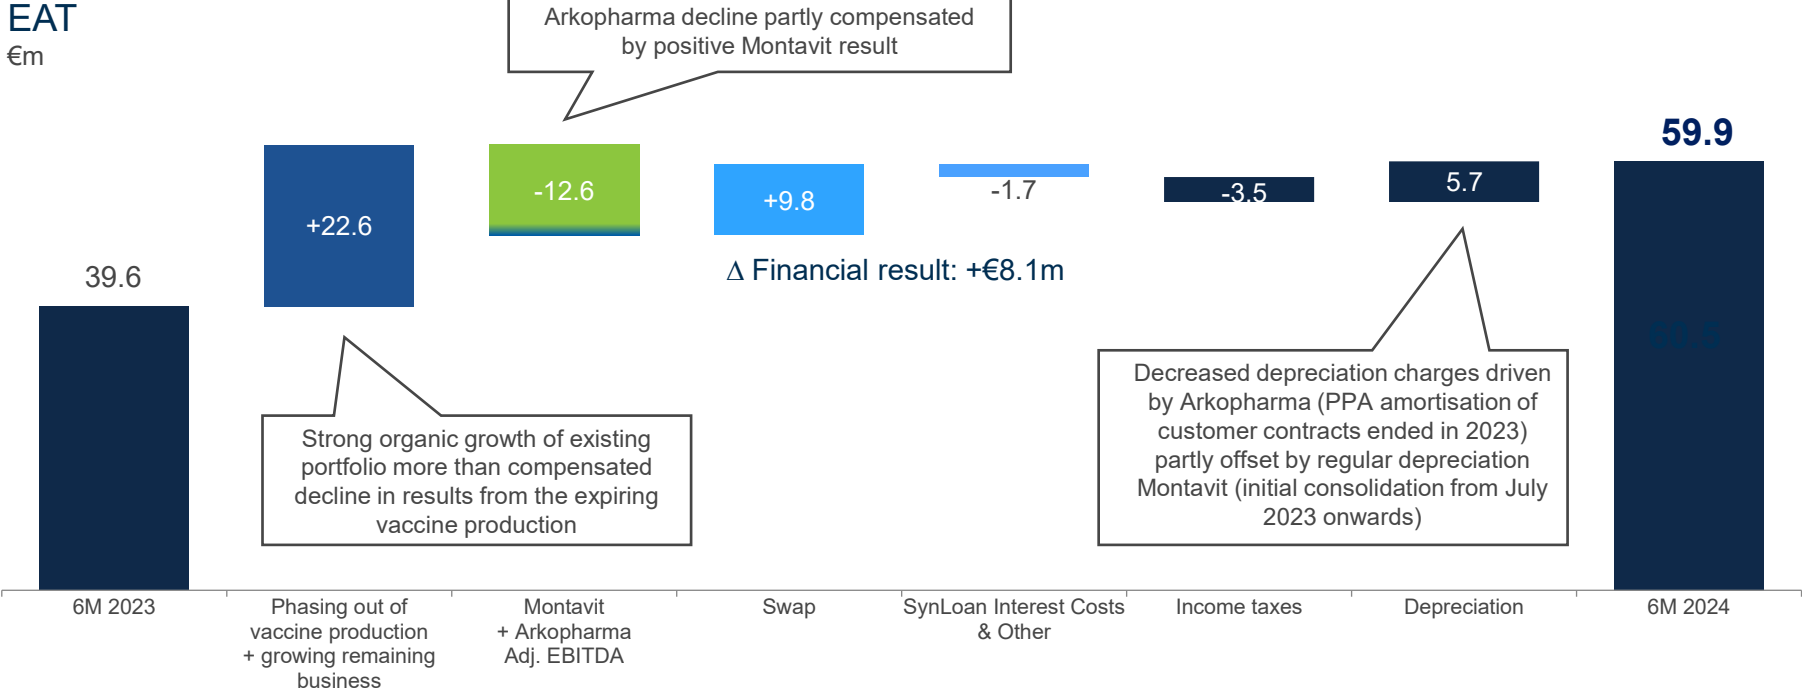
EAT
€m

Arkopharma decline partly compensated by positive Montavit result

59.9

39.6

+22.6

-12.6

+9.8

-1.7

-3.5

5.7

∆ Financial result: +€8.1m

Strong organic growth of existing portfolio more than compensated decline in results from the expiring vaccine production

Decreased depreciation charges driven by Arkopharma (PPA amortisation of customer contracts ended in 2023) partly offset by regular depreciation Montavit (initial consolidation from July 2023 onwards)

6M 2023

Phasing out of vaccine production + growing remaining business

Montavit + Arkopharma Adj. EBITDA

Swap

SynLoan Interest Costs & Other

Income taxes

Depreciation

6M 2024